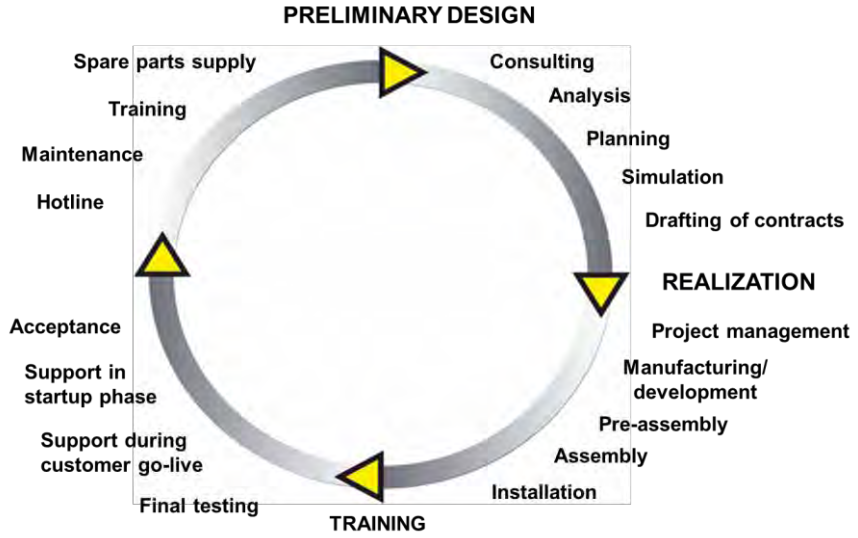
PRELIMINARY DESIGN

Consulting
Analysis
Planning
Simulation
Drafting of contracts

REALIZATION

Project management
Manufacturing/ development
Pre-assembly
Assembly
Installation

TRAINING

Final testing
Support during customer go-live
Support in startup phase
Acceptance

Hotline
Maintenance
Training
Spare parts supply